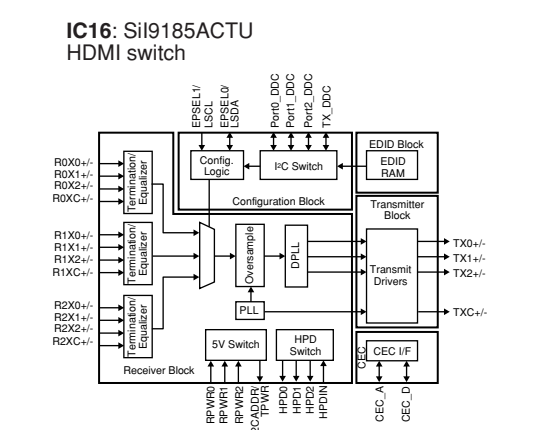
**IC16**: SiI9185ACTU
HDMI switch

EPSEL1/ LSCL
EPSEL0/ LSDA
Port0_DDC
Port1_DDC
Port2_DDC
TX_DDC

EDID Block
EDID RAM

Config. Logic
I²C Switch
Configuration Block

R0X0+/-
R0X1+/-
R0X2+/-
R0XC+/-
Termination/ Equalizer

R1X0+/-
R1X1+/-
R1X2+/-
R1XC+/-
Termination/ Equalizer

R2X0+/-
R2X1+/-
R2X2+/-
R2XC+/-
Termination/ Equalizer

Oversample
DPLL
PLL

Transmitter Block
Transmit Drivers
TX0+/-
TX1+/-
TX2+/-
TXC+/-

5V Switch
HPD Switch
Receiver Block

CEC
CEC I/F

RPWR0
RPWR1
RPWR2
CADDR/ TPWR
HPD0
HPD1
HPD2
HPDIN
CEC_A
CEC_D